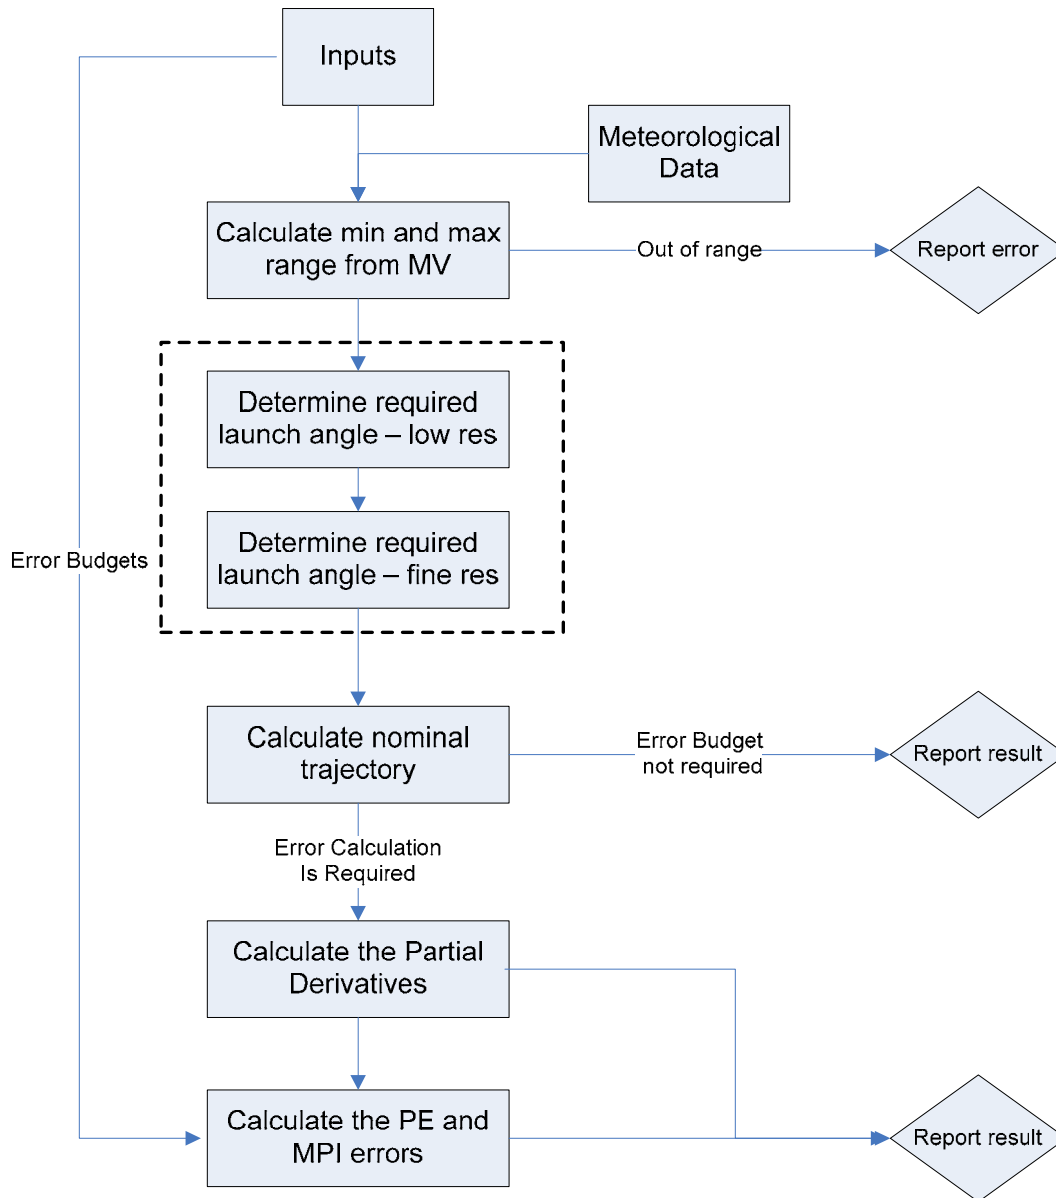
Inputs

Meteorological Data

Calculate min and max range from MV

Out of range

Report error

Determine required launch angle – low res

Determine required launch angle – fine res

Error Budgets

Calculate nominal trajectory

Error Budget not required

Report result

Error Calculation Is Required

Calculate the Partial Derivatives

Calculate the PE and MPI errors

Report result